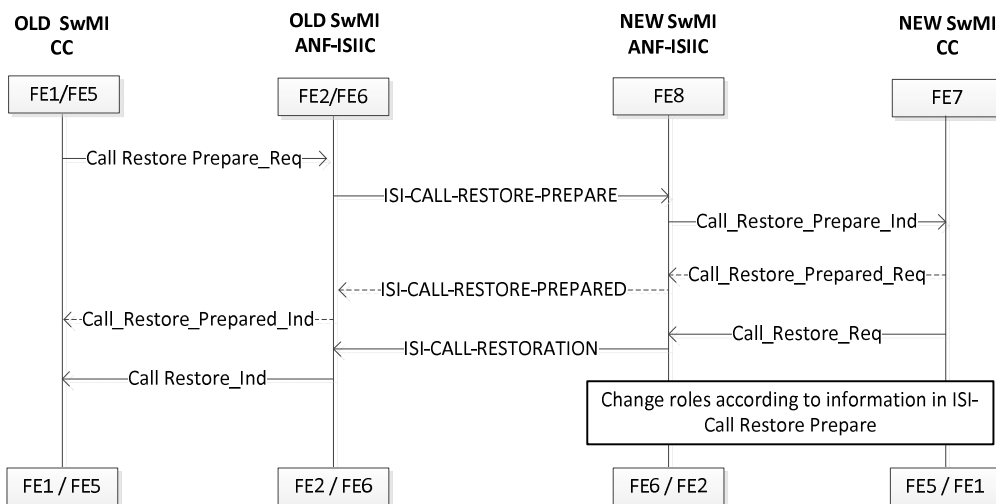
OLD SwMI CC

OLD SwMI ANF-ISIIC

NEW SwMI ANF-ISIIC

NEW SwMI CC

FE1/FE5

FE2/FE6

FE8

FE7

Call Restore Prepare_Req

ISI-CALL-RESTORE-PREPARE

Call_Restore_Prepare_Ind

Call_Restore_Prepared_Req

ISI-CALL-RESTORE-PREPARED

Call_Restore_Prepared_Ind

Call_Restore_Req

ISI-CALL-RESTORATION

Call Restore_Ind

Change roles according to information in ISI-Call Restore Prepare

FE1 / FE5

FE2 / FE6

FE6 / FE2

FE5 / FE1